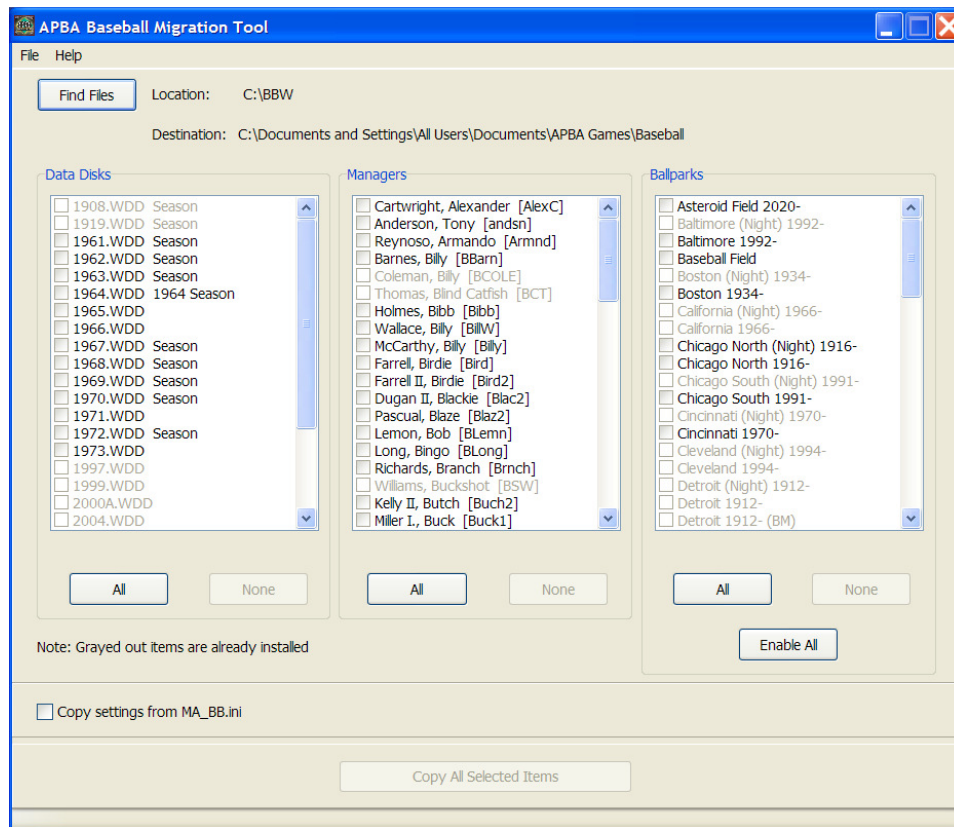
APBA Baseball Migration Tool

File Help

Find Files Location: C:\BBW

Destination: C:\Documents and Settings\All Users\Documents\APBA Games\Baseball

Data Disks

1908.WDD Season
1919.WDD Season
1961.WDD Season
1962.WDD Season
1963.WDD Season
1964.WDD 1964 Season
1965.WDD
1966.WDD
1967.WDD Season
1968.WDD Season
1969.WDD Season
1970.WDD Season
1971.WDD
1972.WDD Season
1973.WDD
1997.WDD
1999.WDD
2000A.WDD
2004.WDD

All None

Managers

Cartwright, Alexander [AlexC]
Anderson, Tony [andsn]
Reynoso, Armando [Armnd]
Barnes, Billy [BBarn]
Coleman, Billy [BCOLE]
Thomas, Blind Catfish [BCT]
Holmes, Bibb [Bibb]
Wallace, Billy [BillW]
McCarthy, Billy [Billy]
Farrell, Birdie [Bird]
Farrell II, Birdie [Bird2]
Dugan II, Blackie [Blac2]
Pascual, Blaze [Blaz2]
Lemon, Bob [BLemn]
Long, Bingo [BLong]
Richards, Branch [Brnch]
Williams, Buckshot [BSW]
Kelly II, Butch [Buch2]
Miller I., Buck [Buck1]

All None

Ballparks

Asteroid Field 2020-
Baltimore (Night) 1992-
Baltimore 1992-
Baseball Field
Boston (Night) 1934-
Boston 1934-
California (Night) 1966-
California 1966-
Chicago North (Night) 1916-
Chicago North 1916-
Chicago South (Night) 1991-
Chicago South 1991-
Cincinnati (Night) 1970-
Cincinnati 1970-
Cleveland (Night) 1994-
Cleveland 1994-
Detroit (Night) 1912-
Detroit 1912-
Detroit 1912- (BM)

All None

Enable All

Note: Grayed out items are already installed

Copy settings from MA_BB.ini

Copy All Selected Items